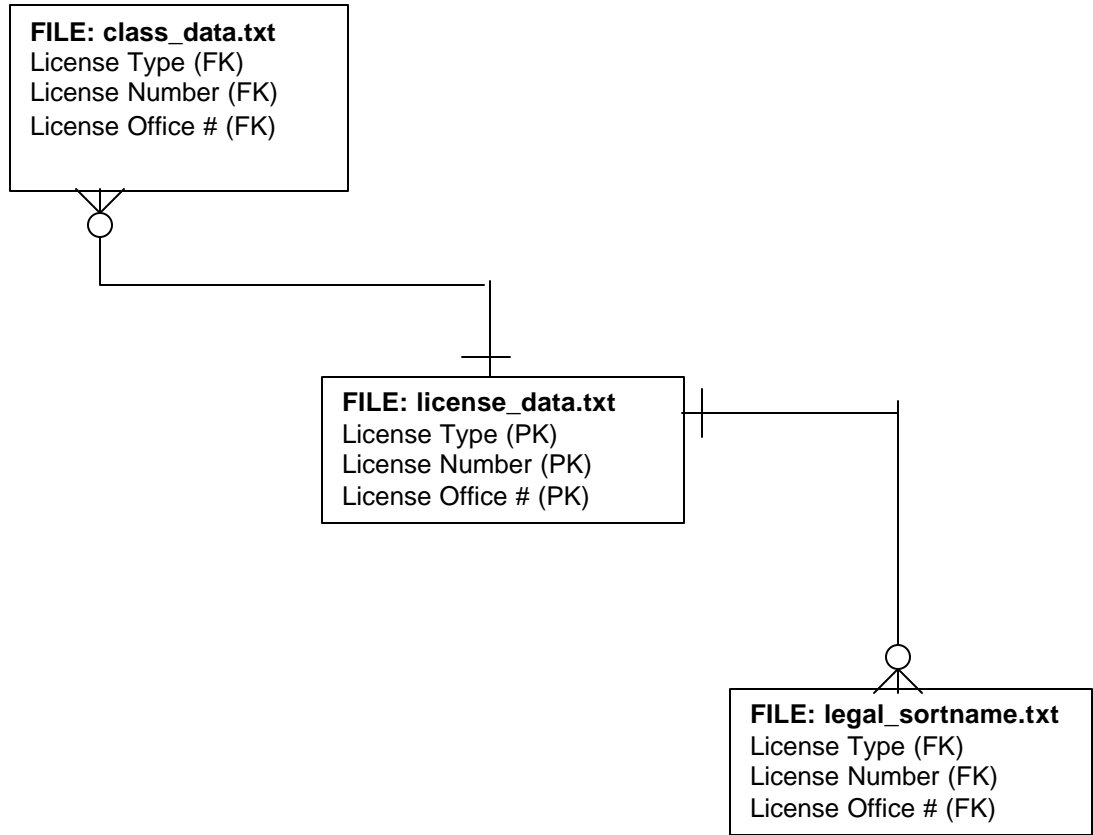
**FILE: class_data.txt**
License Type (FK)
License Number (FK)
License Office # (FK)

**FILE: license_data.txt**
License Type (PK)
License Number (PK)
License Office # (PK)

**FILE: legal_sortname.txt**
License Type (FK)
License Number (FK)
License Office # (FK)